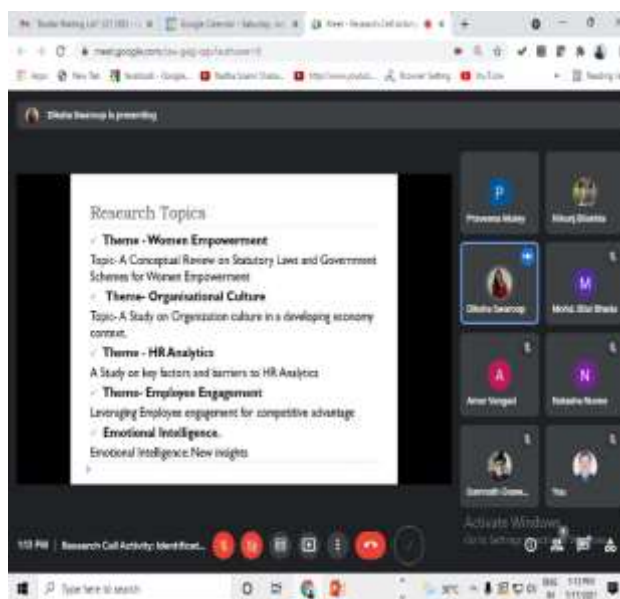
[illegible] Google Calendar - Saturday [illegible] Meet - Research Call Activity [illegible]

meet.google.com/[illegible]

Apps New Tab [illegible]

Diksha Swaroop is presenting

Research Topics

✓ Theme - Women Empowerment

Topic- A Conceptual Review on Statutory Laws and Government Schemes for Women Empowerment

✓ Theme- Organisational Culture

Topic- A Study on Organization culture in a developing economy context.

✓ Theme - HR Analytics

A Study on key factors and barriers to HR Analytics

✓ Theme- Employee Engagement

Leveraging Employee engagement for competitive advantage

✓ Emotional Intelligence.

Emotional Intelligence: New insights

P

Praveena Mukty

Sikunj Bhatia

Diksha Swaroop

M

Mohd. Bilal Bhaia

A

Aman Vengad

N

Natasha Nurse

Samridh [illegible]

You

Activate Windows

Go to Settings to activate Windows.

1:13 PM | Research Call Activity: Identificat...

Type here to search

30°C

1:13 PM

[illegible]